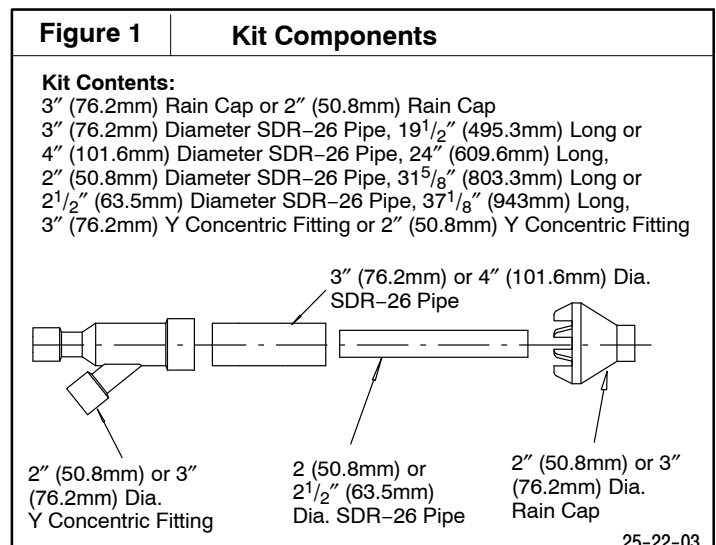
| Figure 1 | Kit Components |
|---|---|

**Kit Contents:**
3″ (76.2mm) Rain Cap or 2″ (50.8mm) Rain Cap
3″ (76.2mm) Diameter SDR−26 Pipe, $19^1/_2$″ (495.3mm) Long or
4″ (101.6mm) Diameter SDR−26 Pipe, 24″ (609.6mm) Long,
2″ (50.8mm) Diameter SDR−26 Pipe, $31^5/_8$″ (803.3mm) Long or
$2^1/_2$″ (63.5mm) Diameter SDR−26 Pipe, $37^1/_8$″ (943mm) Long,
3″ (76.2mm) Y Concentric Fitting or 2″ (50.8mm) Y Concentric Fitting

3″ (76.2mm) or 4″ (101.6mm) Dia. SDR−26 Pipe

2″ (50.8mm) or 3″ (76.2mm) Dia. Y Concentric Fitting

2 (50.8mm) or $2^1/_2$″ (63.5mm) Dia. SDR−26 Pipe

2″ (50.8mm) or 3″ (76.2mm) Dia. Rain Cap

25−22−03